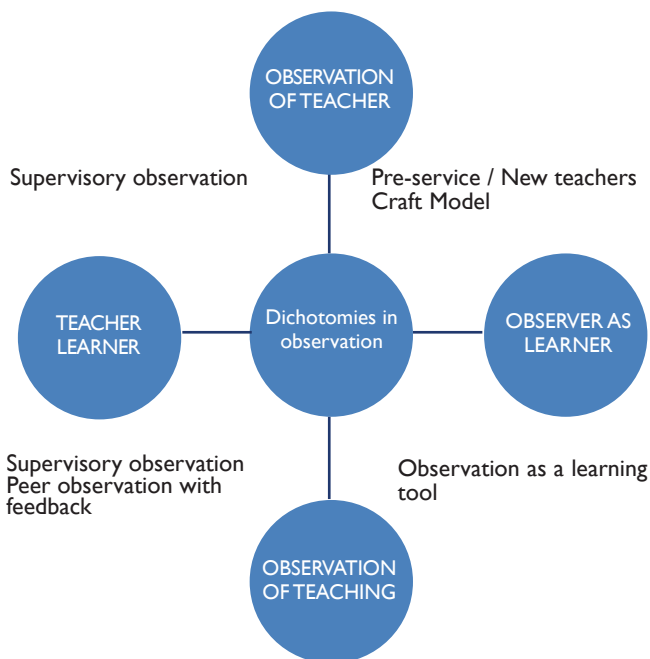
OBSERVATION OF TEACHER

Supervisory observation

Pre-service / New teachers
Craft Model

TEACHER LEARNER

Dichotomies in observation

OBSERVER AS LEARNER

Supervisory observation
Peer observation with feedback

Observation as a learning tool

OBSERVATION OF TEACHING